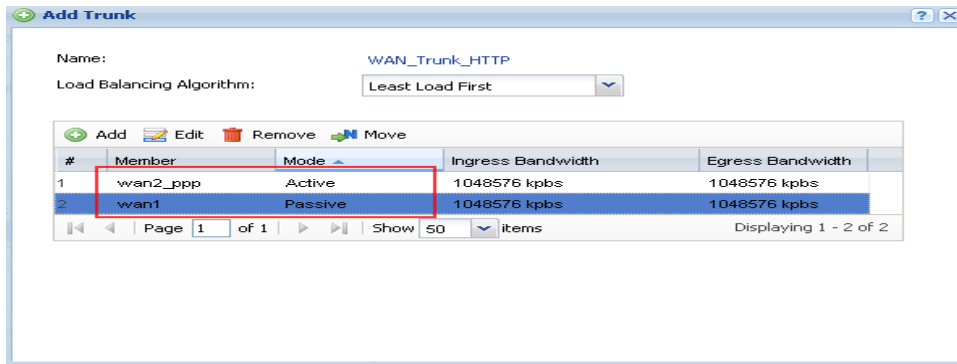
Add Trunk

?

Name: WAN_Trunk_HTTP

Load Balancing Algorithm: Least Load First

Add Edit Remove Move

| # | Member | Mode | Ingress Bandwidth | Egress Bandwidth |
|---|---|---|---|---|
| 1 | wan2_ppp | Active | 1048576 kpbs | 1048576 kpbs |
| 2 | wan1 | Passive | 1048576 kpbs | 1048576 kpbs |

Page 1 of 1 | Show 50 items Displaying 1 - 2 of 2